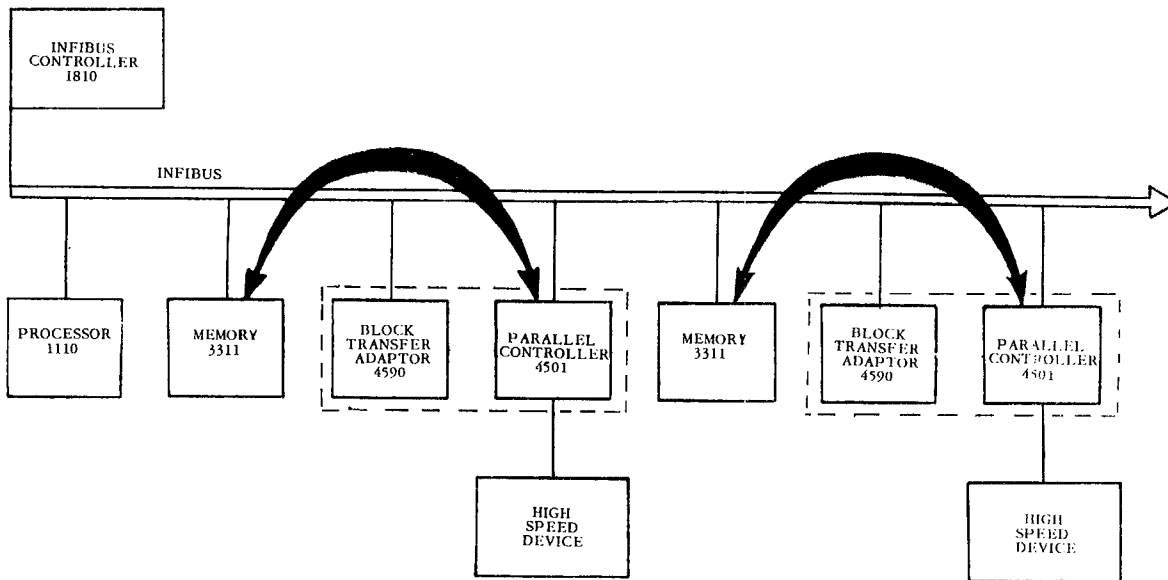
INFIBUS CONTROLLER 1810

INFIBUS

PROCESSOR 1110

MEMORY 3311

BLOCK TRANSFER ADAPTOR 4590

PARALLEL CONTROLLER 4501

MEMORY 3311

BLOCK TRANSFER ADAPTOR 4590

PARALLEL CONTROLLER 4501

HIGH SPEED DEVICE

HIGH SPEED DEVICE